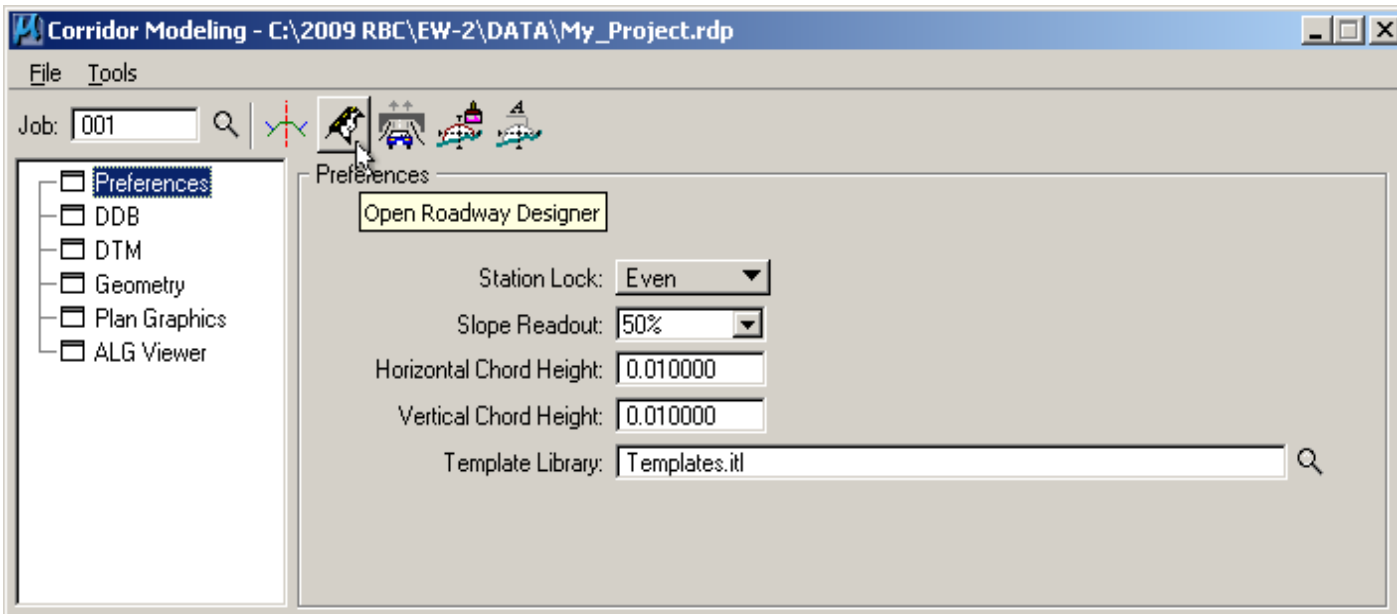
Corridor Modeling - C:\2009 RBC\EW-2\DATA\My_Project.rdp

File Tools

Job: 001

Preferences
DDB
DTM
Geometry
Plan Graphics
ALG Viewer

Preferences

Open Roadway Designer

Station Lock: Even

Slope Readout: 50%

Horizontal Chord Height: 0.010000

Vertical Chord Height: 0.010000

Template Library: Templates.itl